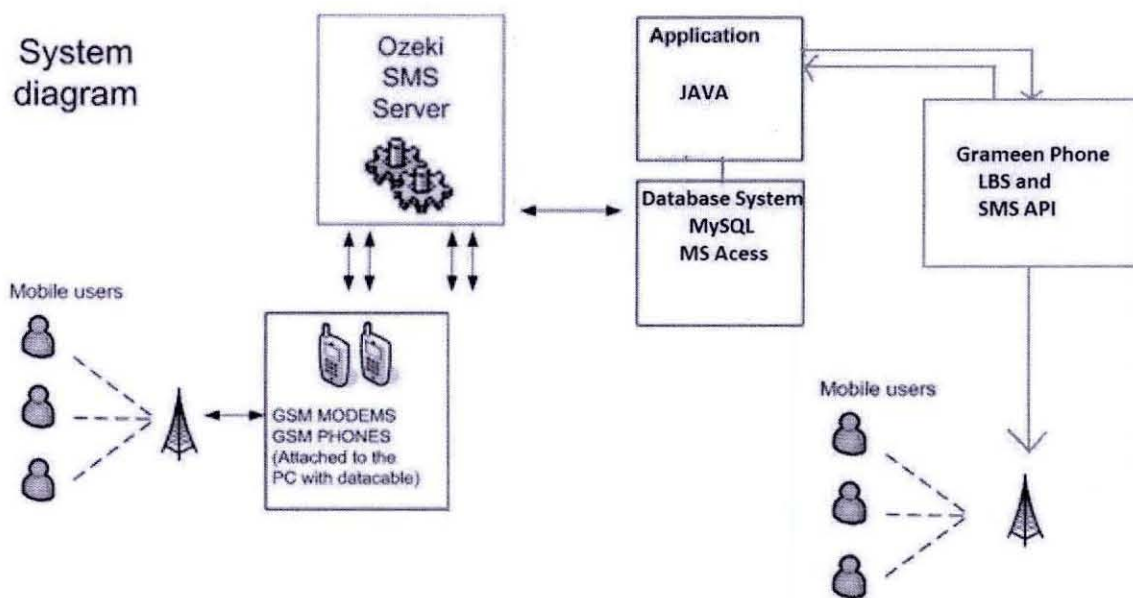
System diagram

Ozeki SMS Server

Application

JAVA

Grameen Phone LBS and SMS API

Database System MySQL MS Acess

Mobile users

GSM MODEMS GSM PHONES (Attached to the PC with datacable)

Mobile users